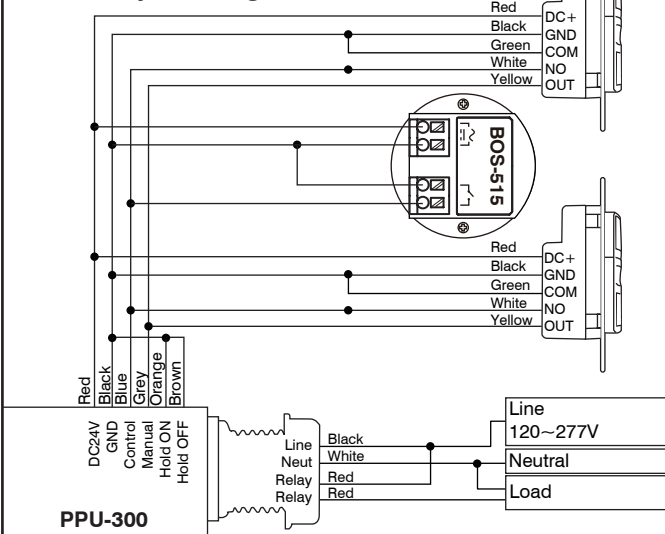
Red
Black
Green
White
Yellow
DC+
GND
COM
NO
OUT

BOS-515

Red
Black
Green
White
Yellow
DC+
GND
COM
NO
OUT

Red
Black
Blue
Grey
Orange
Brown

DC24V
GND
Control
Manual
Hold ON
Hold OFF

Line
Neut
Relay
Relay

Black
White
Red
Red

Line
120~277V
Neutral
Load

PPU-300